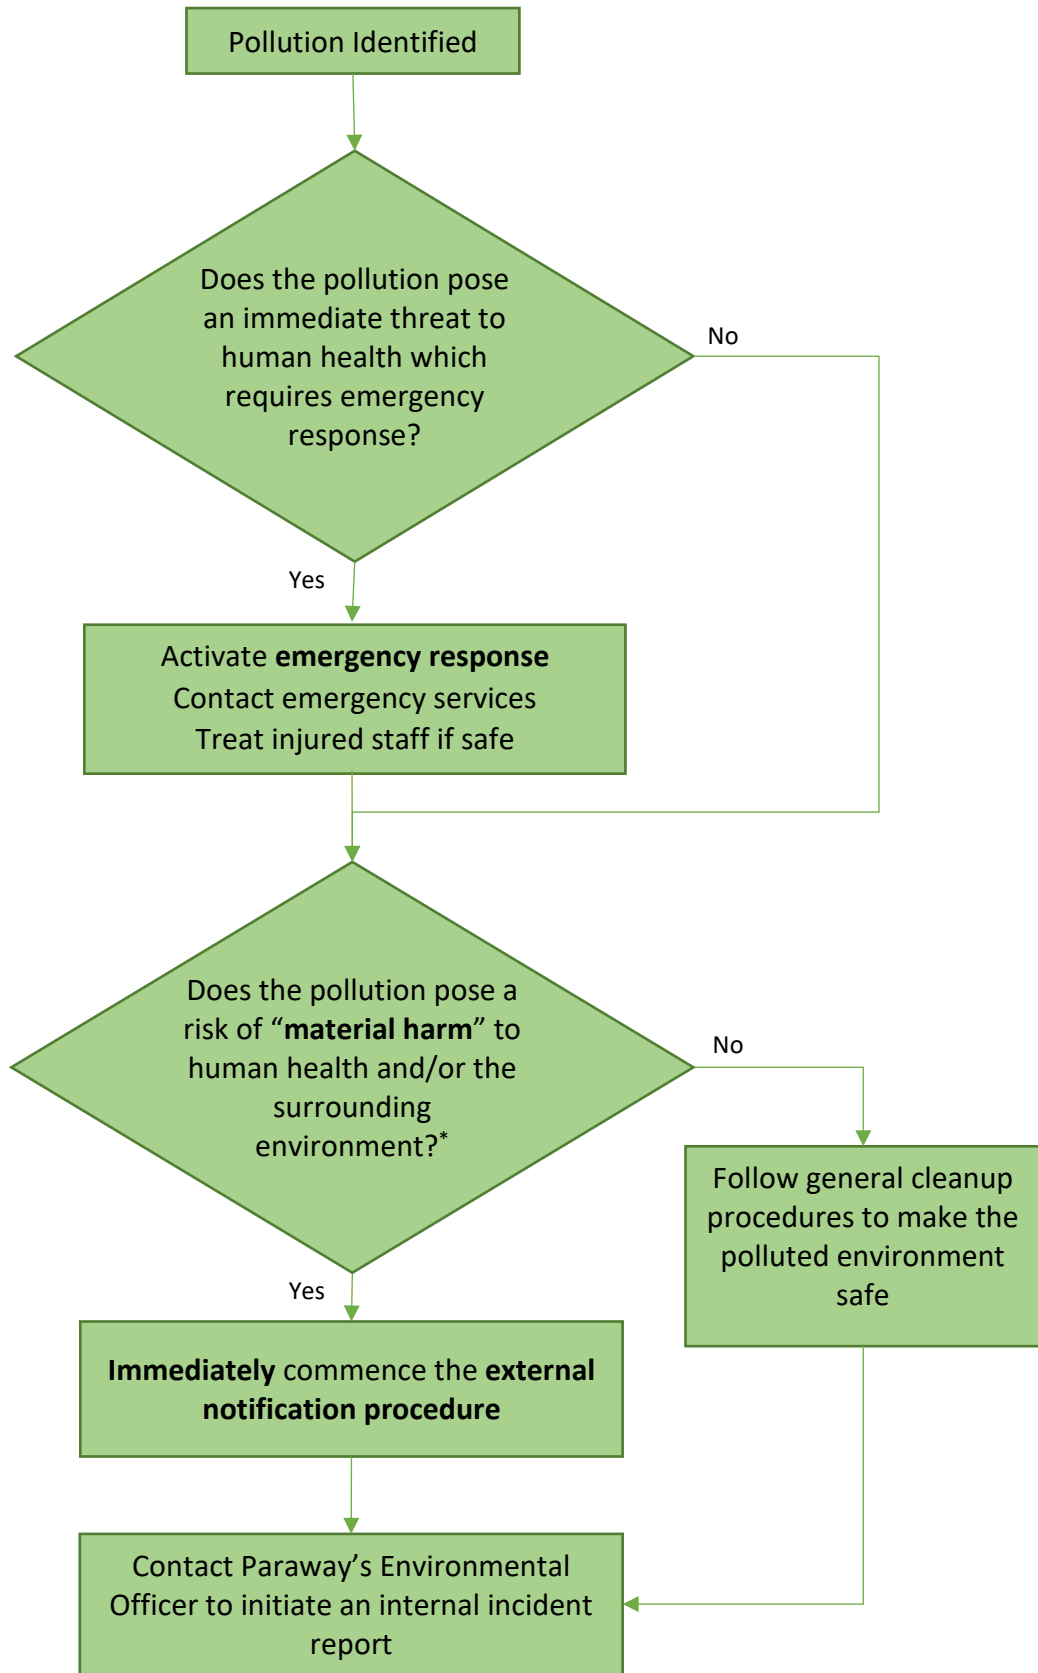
Pollution Identified

Does the pollution pose an immediate threat to human health which requires emergency response?

No

Yes

Activate **emergency response**
Contact emergency services
Treat injured staff if safe

Does the pollution pose a risk of "**material harm**" to human health and/or the surrounding environment?*

No

Follow general cleanup procedures to make the polluted environment safe

Yes

**Immediately** commence the **external notification procedure**

Contact Paraway's Environmental Officer to initiate an internal incident report